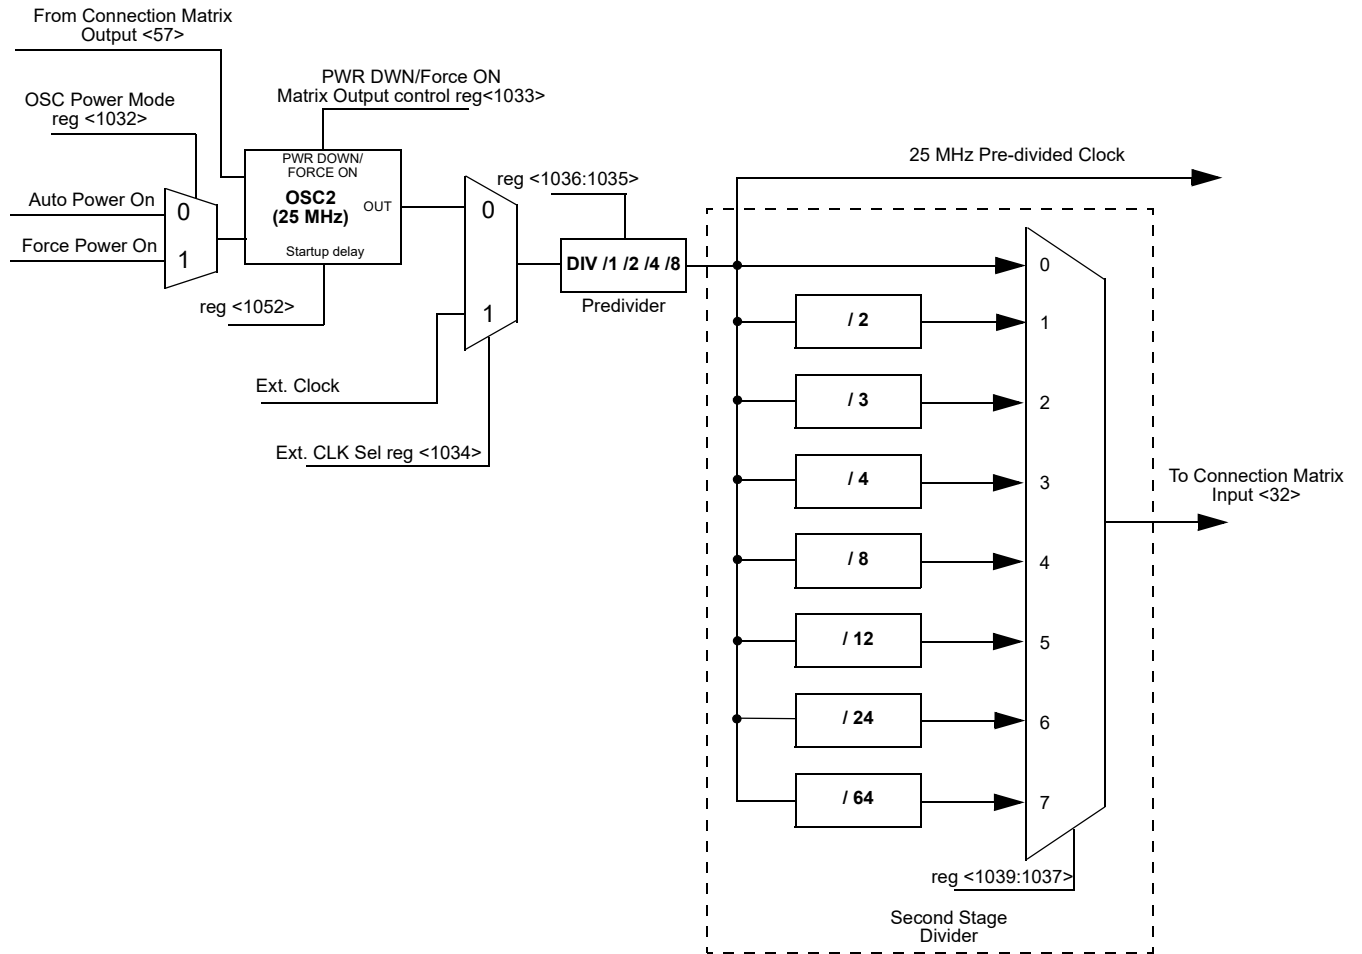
From Connection Matrix Output <57>

PWR DWN/Force ON Matrix Output control reg<1033>

OSC Power Mode reg <1032>

Auto Power On

Force Power On

0

1

PWR DOWN/ FORCE ON

OSC2 (25 MHz)

OUT

Startup delay

reg <1052>

25 MHz Pre-divided Clock

reg <1036:1035>

0

1

DIV /1 /2 /4 /8

Predivider

Ext. Clock

Ext. CLK Sel reg <1034>

/ 2

/ 3

/ 4

/ 8

/ 12

/ 24

/ 64

0

1

2

3

4

5

6

7

To Connection Matrix Input <32>

reg <1039:1037>

Second Stage Divider